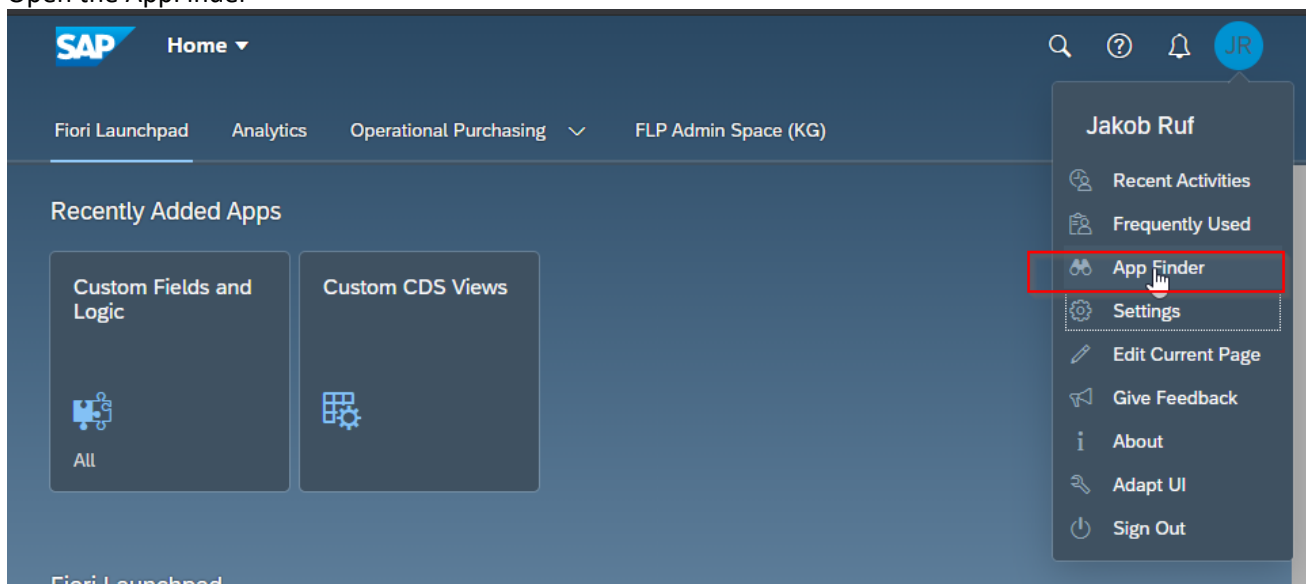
Open the App Finder

SAP Home

JR

Fiori Launchpad Analytics Operational Purchasing FLP Admin Space (KG)

Recently Added Apps

Custom Fields and Logic

All

Custom CDS Views

Jakob Ruf

Recent Activities

Frequently Used

App Finder

Settings

Edit Current Page

Give Feedback

About

Adapt UI

Sign Out

Fiori Launchpad